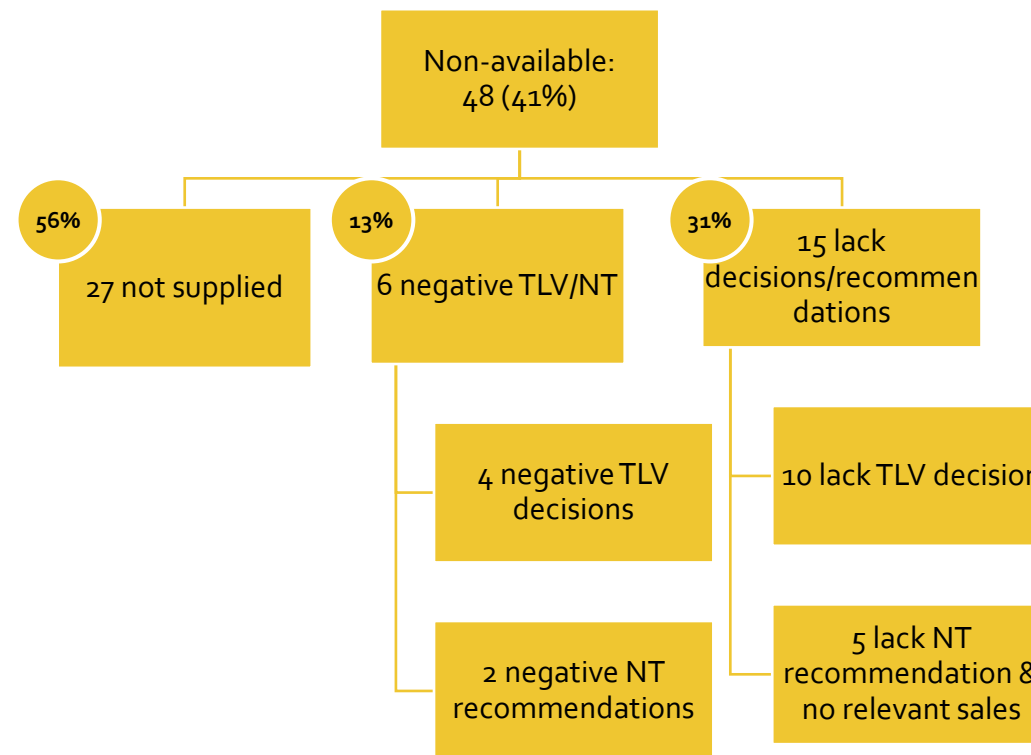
Non-available: 48 (41%)

56%

27 not supplied

13%

6 negative TLV/NT

31%

15 lack decisions/recommendations

4 negative TLV decisions

2 negative NT recommendations

10 lack TLV decision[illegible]

5 lack NT recommendation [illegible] no relevant sales